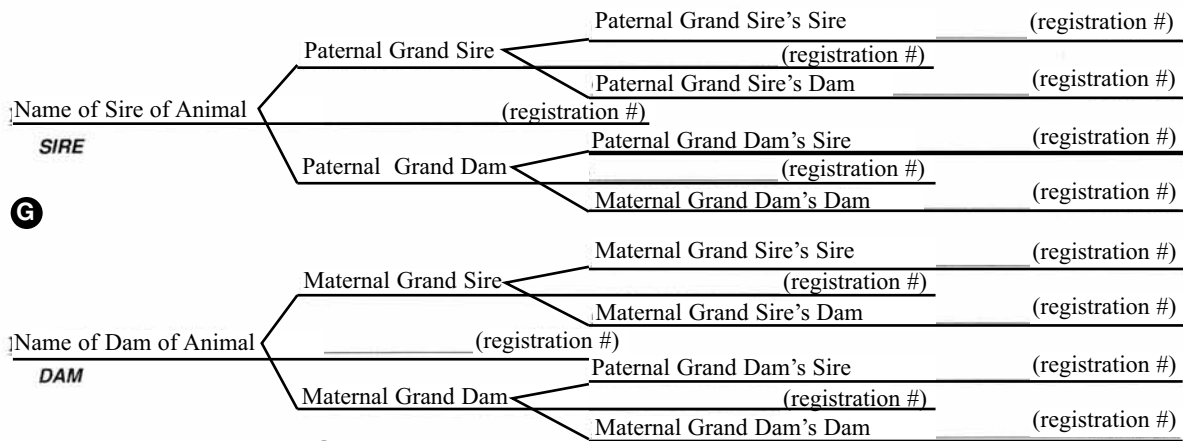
Paternal Grand Sire's Sire (registration #)

Paternal Grand Sire (registration #)

Paternal Grand Sire's Dam (registration #)

Name of Sire of Animal (registration #)

SIRE

Paternal Grand Dam's Sire (registration #)

Paternal Grand Dam (registration #)

Maternal Grand Dam's Dam (registration #)

G

Maternal Grand Sire's Sire (registration #)

Maternal Grand Sire (registration #)

Maternal Grand Sire's Dam (registration #)

Name of Dam of Animal (registration #)

DAM

Paternal Grand Dam's Sire (registration #)

Maternal Grand Dam (registration #)

Maternal Grand Dam's Dam (registration #)